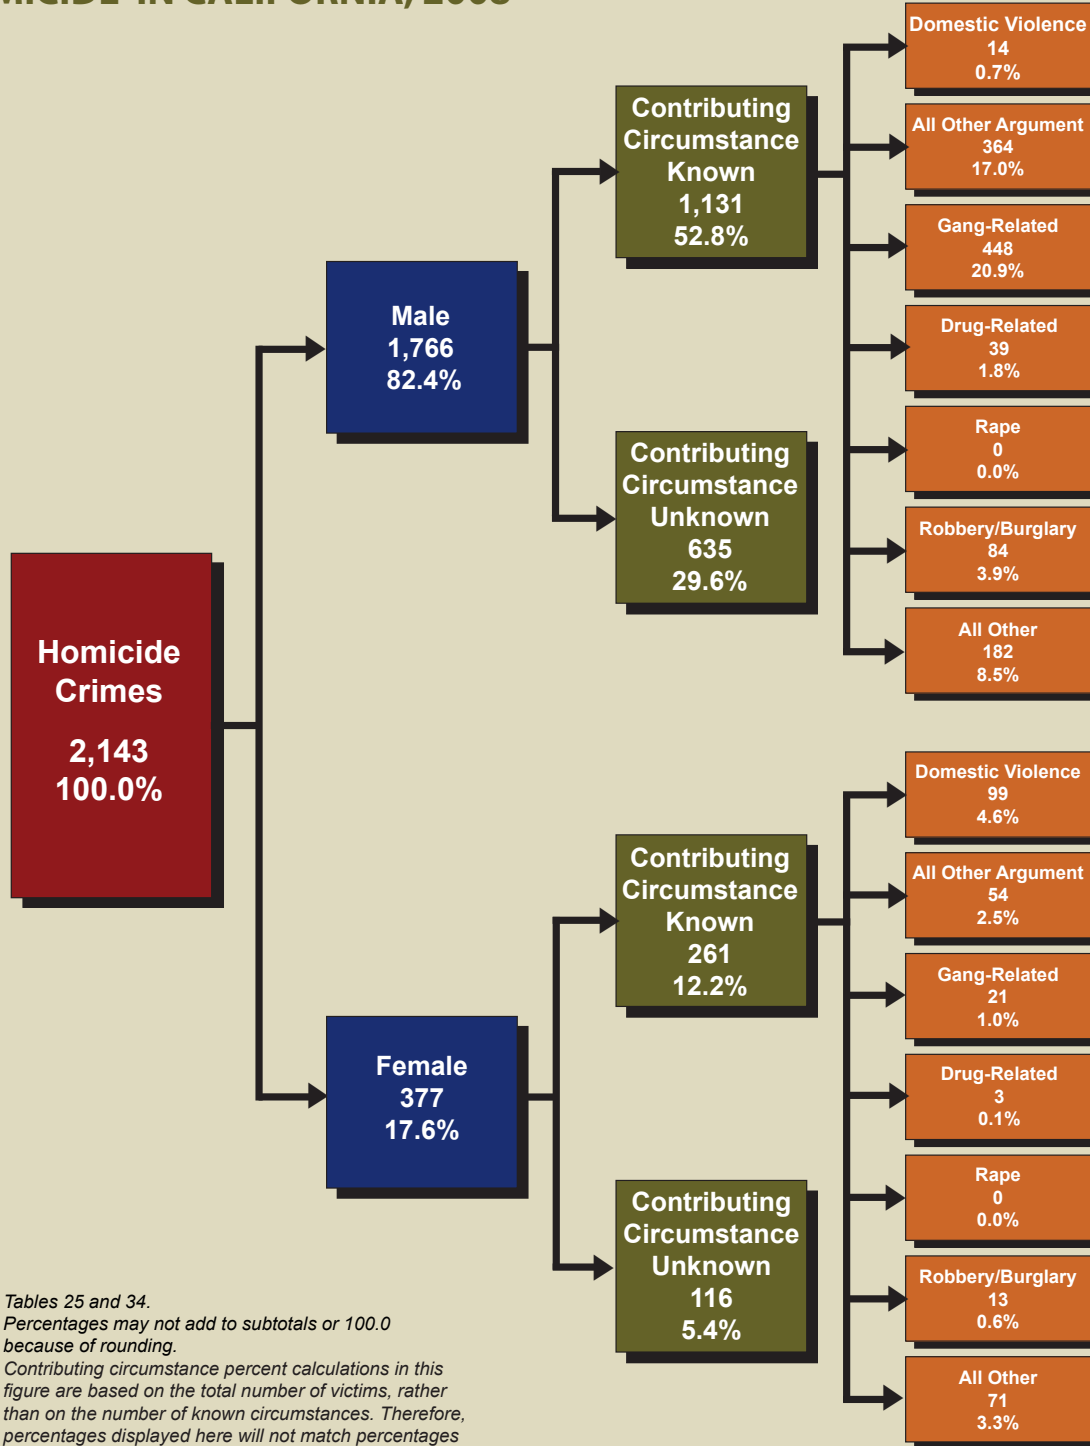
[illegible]

Homicide Crimes
2,143
100.0%

Male
1,766
82.4%

Contributing Circumstance Known
1,131
52.8%

Contributing Circumstance Unknown
635
29.6%

Domestic Violence
14
0.7%

All Other Argument
364
17.0%

Gang-Related
448
20.9%

Drug-Related
39
1.8%

Rape
0
0.0%

Robbery/Burglary
84
3.9%

All Other
182
8.5%

Female
377
17.6%

Contributing Circumstance Known
261
12.2%

Contributing Circumstance Unknown
116
5.4%

Domestic Violence
99
4.6%

All Other Argument
54
2.5%

Gang-Related
21
1.0%

Drug-Related
3
0.1%

Rape
0
0.0%

Robbery/Burglary
13
0.6%

All Other
71
3.3%

Tables 25 and 34.
Percentages may not add to subtotals or 100.0 because of rounding.
Contributing circumstance percent calculations in this figure are based on the total number of victims, rather than on the number of known circumstances. Therefore, percentages displayed here will not match percentages